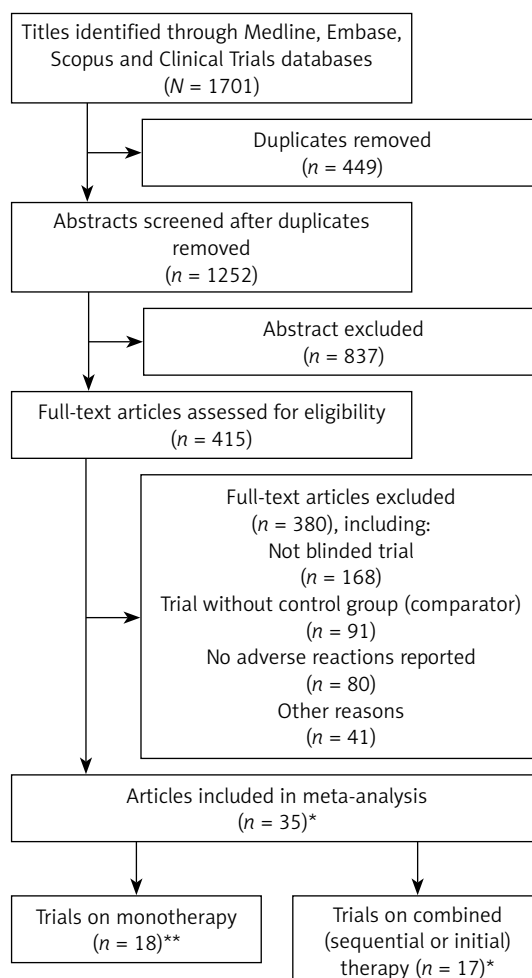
Titles identified through Medline, Embase, Scopus and Clinical Trials databases
($N$ = 1701)

Duplicates removed
($n$ = 449)

Abstracts screened after duplicates removed
($n$ = 1252)

Abstract excluded
($n$ = 837)

Full-text articles assessed for eligibility
($n$ = 415)

Full-text articles excluded
($n$ = 380), including:
Not blinded trial
($n$ = 168)
Trial without control group (comparator)
($n$ = 91)
No adverse reactions reported
($n$ = 80)
Other reasons
($n$ = 41)

Articles included in meta-analysis
($n$ = 35)*

Trials on monotherapy
($n$ = 18)**

Trials on combined (sequential or initial) therapy ($n$ = 17)*